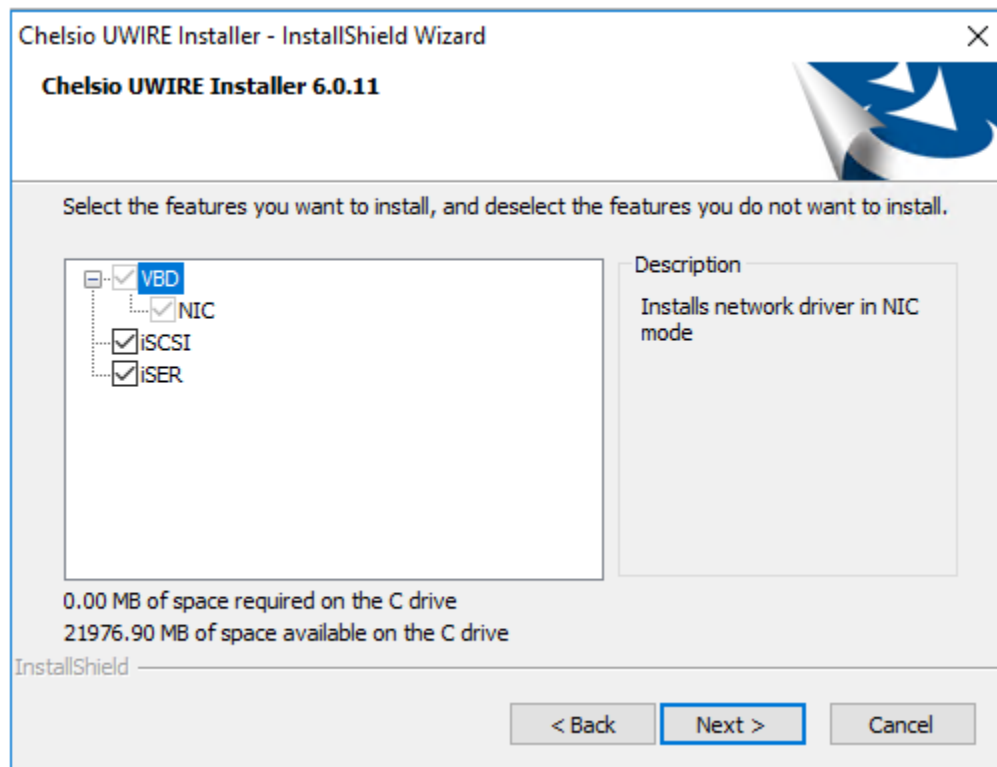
Chelsio UWIRE Installer - InstallShield Wizard

×

Chelsio UWIRE Installer 6.0.11

Select the features you want to install, and deselect the features you do not want to install.

VBD
NIC
iSCSI
iSER

Description

Installs network driver in NIC mode

0.00 MB of space required on the C drive
21976.90 MB of space available on the C drive

InstallShield

< Back
Next >
Cancel